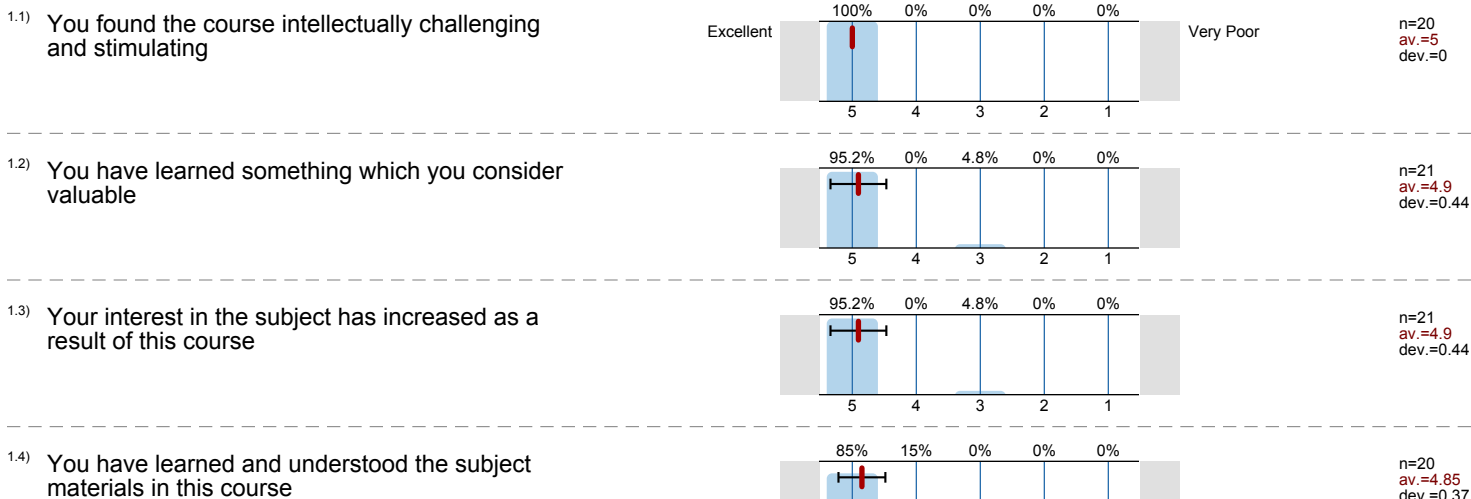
1.1) You found the course intellectually challenging and stimulating

Excellent

| 100% | 0% | 0% | 0% | 0% |
|---|---|---|---|---|
| 5 | 4 | 3 | 2 | 1 |

Very Poor

n=20
av.=5
dev.=0

1.2) You have learned something which you consider valuable

| 95.2% | 0% | 4.8% | 0% | 0% |
|---|---|---|---|---|
| 5 | 4 | 3 | 2 | 1 |

n=21
av.=4.9
dev.=0.44

1.3) Your interest in the subject has increased as a result of this course

| 95.2% | 0% | 4.8% | 0% | 0% |
|---|---|---|---|---|
| 5 | 4 | 3 | 2 | 1 |

n=21
av.=4.9
dev.=0.44

1.4) You have learned and understood the subject materials in this course

| 85% | 15% | 0% | 0% | 0% |
|---|---|---|---|---|

n=20
av.=4.85
dev.=0.37